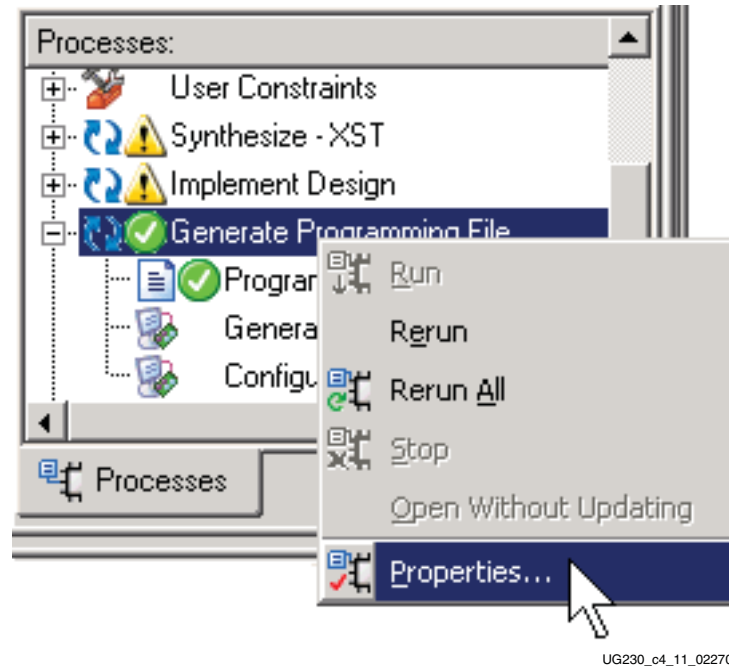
Processes:

User Constraints

Synthesize - XST

Implement Design

Generate Programming File

Prograr

Genera

Configu

Run

Rerun

Rerun All

Stop

Open Without Updating

Properties...

Processes

UG230_c4_11_0227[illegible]